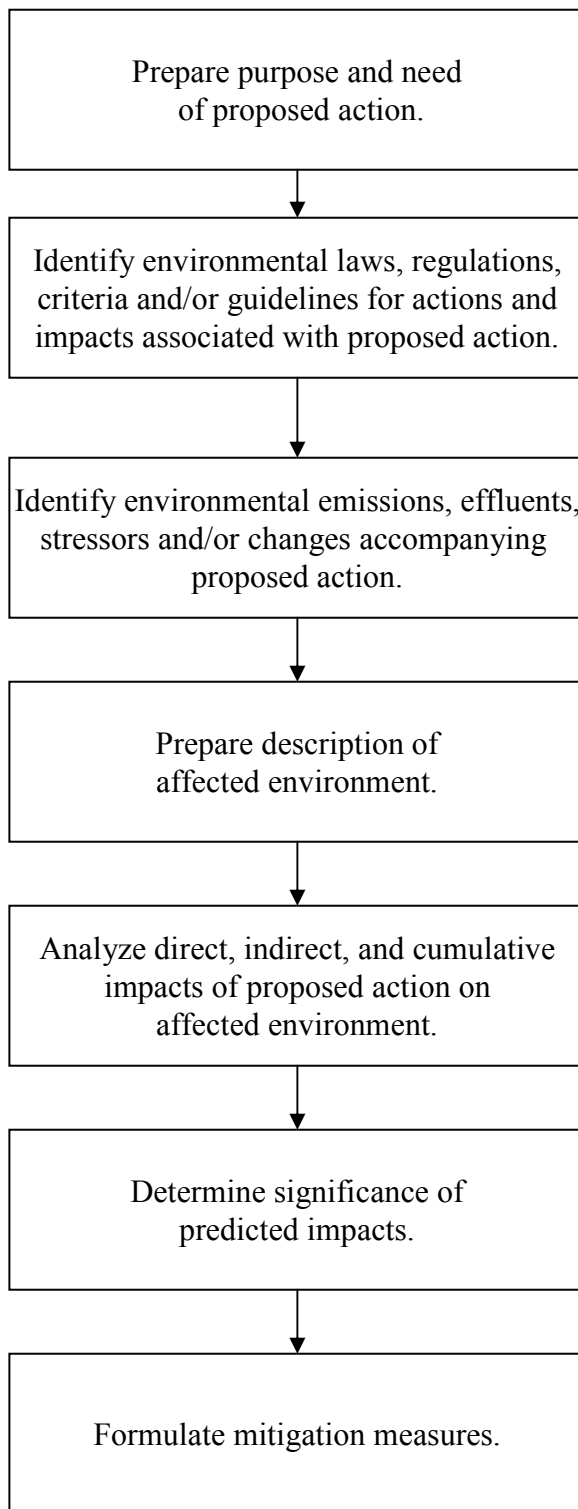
Prepare purpose and need of proposed action.

Identify environmental laws, regulations, criteria and/or guidelines for actions and impacts associated with proposed action.

Identify environmental emissions, effluents, stressors and/or changes accompanying proposed action.

Prepare description of affected environment.

Analyze direct, indirect, and cumulative impacts of proposed action on affected environment.

Determine significance of predicted impacts.

Formulate mitigation measures.